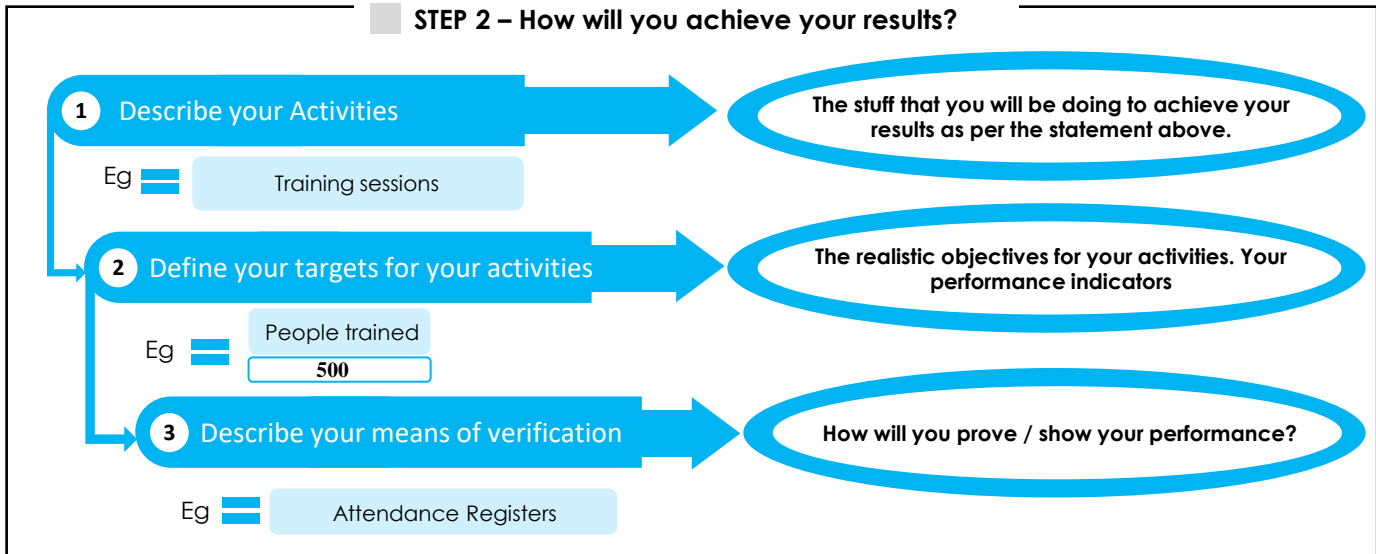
STEP 2 – How will you achieve your results?

1 Describe your Activities

The stuff that you will be doing to achieve your results as per the statement above.

Eg Training sessions

2 Define your targets for your activities

The realistic objectives for your activities. Your performance indicators

Eg People trained 500

3 Describe your means of verification

How will you prove / show your performance?

Eg Attendance Registers